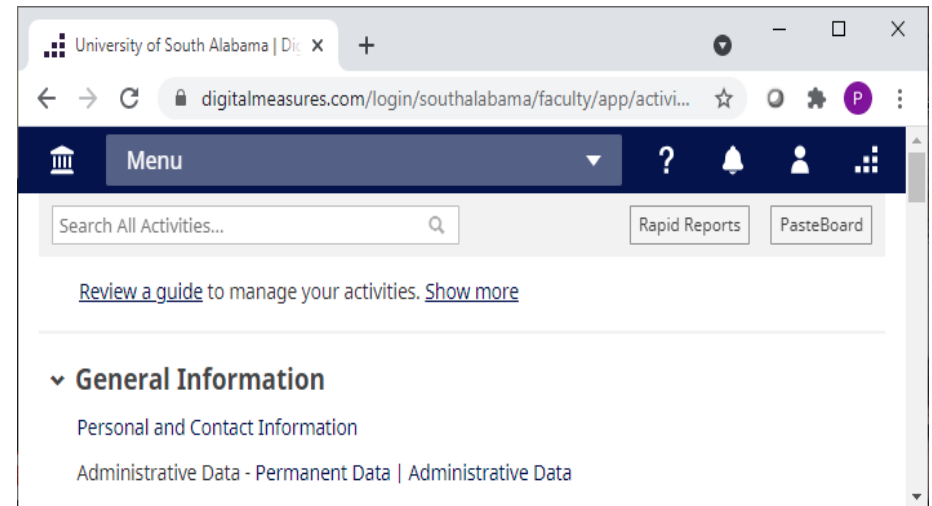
University of South Alabama | Dig ×
+
digitalmeasures.com/login/southalabama/faculty/app/activi...
P
Menu
?
Search All Activities...
Rapid Reports
PasteBoard
Review a guide to manage your activities. Show more
General Information
Personal and Contact Information
Administrative Data - Permanent Data | Administrative Data